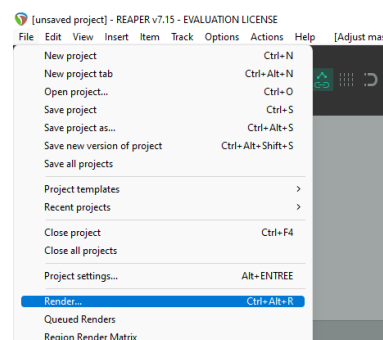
[unsaved project] - REAPER v7.15 - EVALUATION LICENSE

File Edit View Insert Item Track Options Actions Help [Adjust mas

| | |
|---|---|
| New project | Ctrl+N |
| New project tab | Ctrl+Alt+N |
| Open project... | Ctrl+O |
| Save project | Ctrl+S |
| Save project as... | Ctrl+Alt+S |
| Save new version of project | Ctrl+Alt+Shift+S |
| Save all projects | |
| Project templates | > |
| Recent projects | > |
| Close project | Ctrl+F4 |
| Close all projects | |
| Project settings... | Alt+ENTREE |
| Render... | Ctrl+Alt+R |
| Queued Renders | |
| Region Render Matrix | |